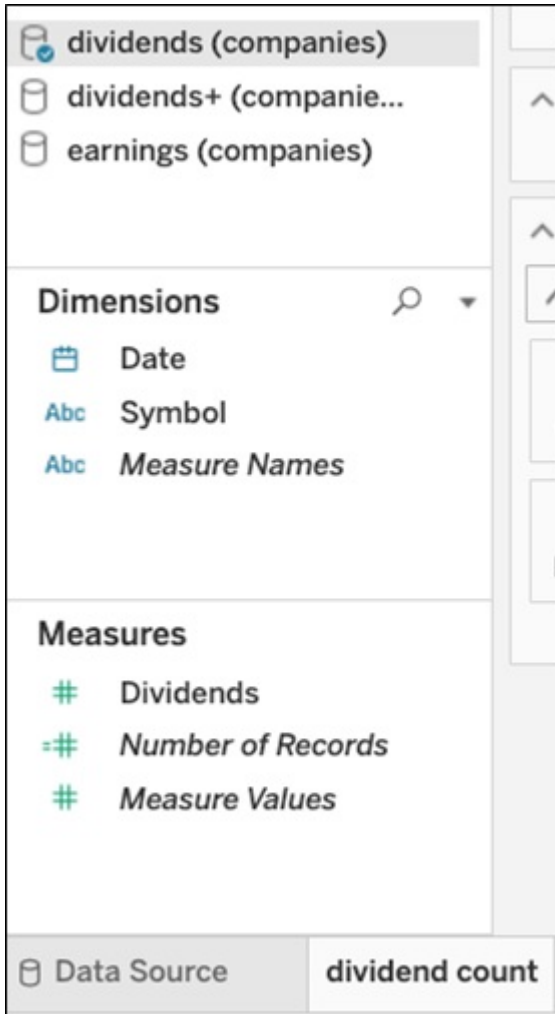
dividends (companies)
dividends+ (companie...
earnings (companies)

Dimensions

Date
Abc Symbol
Abc *Measure Names*

Measures

Dividends
*Number of Records*
*Measure Values*

Data Source
dividend count